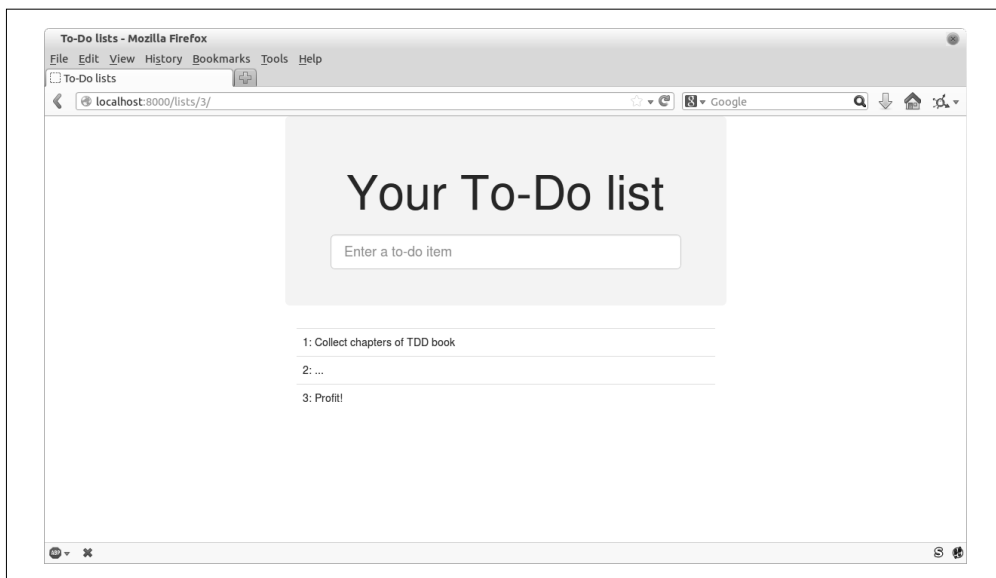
To-Do lists - Mozilla Firefox

File Edit View History Bookmarks Tools Help

To-Do lists

localhost:8000/lists/3/

Google

Your To-Do list

Enter a to-do item

1: Collect chapters of TDD book

2: ...

3: Profit!